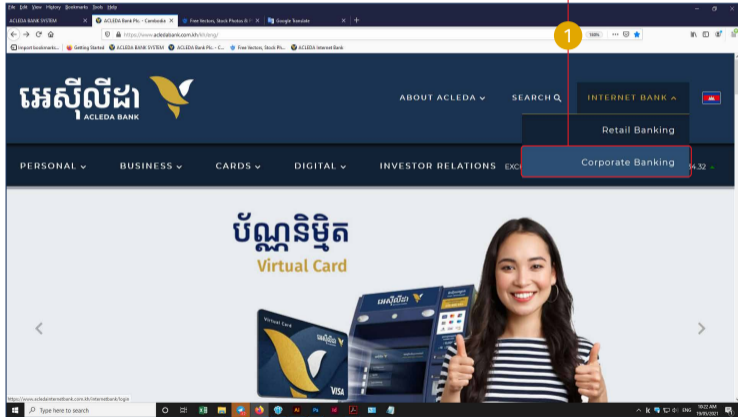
File Edit View History Bookmarks Tools Help

ACLEDA BANK SYSTEM | ACLEDA Bank Plc. – Cambodia | Free Vectors, Stock Photos & | Google Translate

https://www.acledabank.com.kh/kh/eng/

1

Import bookmarks... Getting Started ACLEDA BANK SYSTEM ACLEDA Bank Plc. – C... Free Vectors, Stock Ph... ACLEDA Internet Bank

អេស៊ីលីដា ACLEDA BANK

ABOUT ACLEDA SEARCH INTERNET BANK

Retail Banking

Corporate Banking

PERSONAL BUSINESS CARDS DIGITAL INVESTOR RELATIONS EXC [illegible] 4.32

ប័ណ្ណនិម្មិត
Virtual Card

Virtual Card
អេស៊ីលីដា
VISA

https://www.acledainternetbank.com.kh/internetbank/login

Type here to search

ENG 10:22 AM 19/05/2021